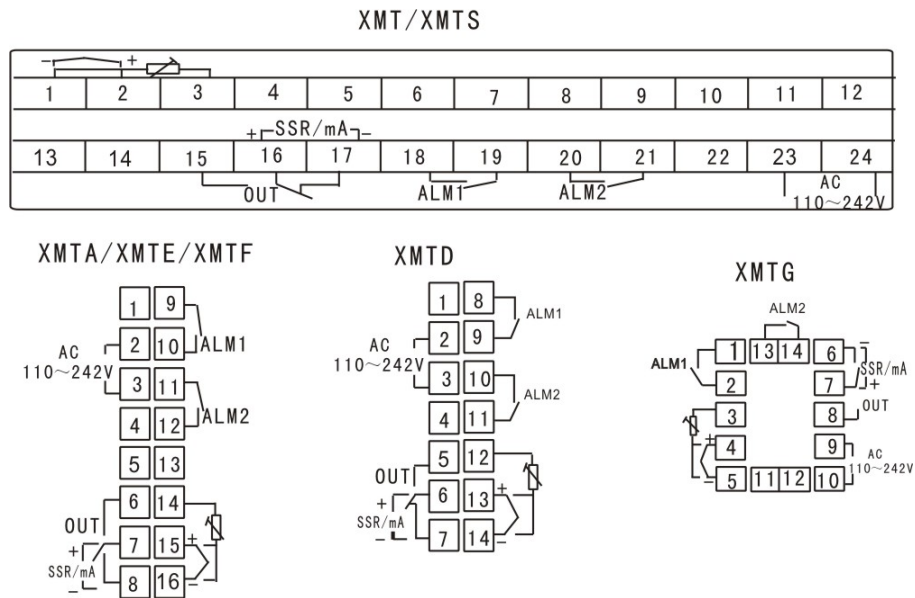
XMT/XMTS

– +

| 1 | 2 | 3 | 4 | 5 | 6 | 7 | 8 | 9 | 10 | 11 | 12 |
|---|---|---|---|---|---|---|---|---|---|---|---|

+ SSR/mA –

| 13 | 14 | 15 | 16 | 17 | 18 | 19 | 20 | 21 | 22 | 23 | 24 |
|---|---|---|---|---|---|---|---|---|---|---|---|

OUT ALM1 ALM2 AC 110～242V

XMTA/XMTE/XMTF

1 9
2 10 ALM1
AC 110～242V
3 11
4 12 ALM2
5 13
6 14
OUT
+ 7 15 +
SSR/mA
– 8 16 –

XMTD

1 8 ALM1
AC 110～242V
2 9
3 10 ALM2
4 11
OUT 5 12
+ 6 13 +
SSR/mA
– 7 14 –

XMTG

ALM2
ALM1 1 13 14 6 –
2 SSR/mA
7 +
3 8 OUT
+ 4 9 AC
– 5 11 12 10 110～242V